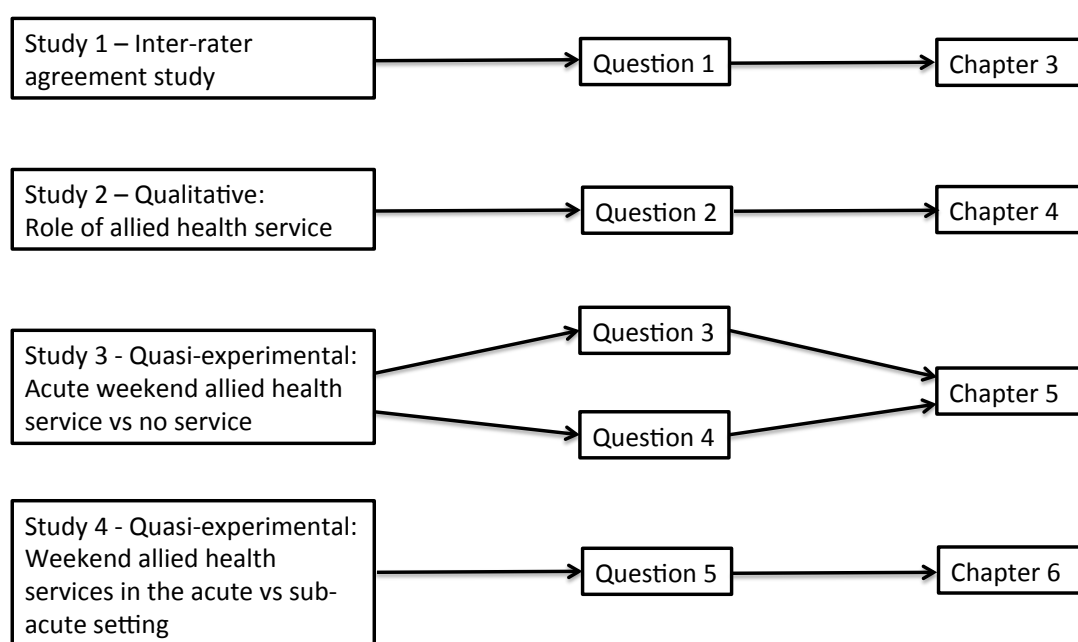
Study 1 – Inter-rater agreement study

Question 1

Chapter 3

Study 2 – Qualitative: Role of allied health service

Question 2

Chapter 4

Study 3 - Quasi-experimental: Acute weekend allied health service vs no service

Question 3

Question 4

Chapter 5

Study 4 - Quasi-experimental: Weekend allied health services in the acute vs sub-acute setting

Question 5

Chapter 6